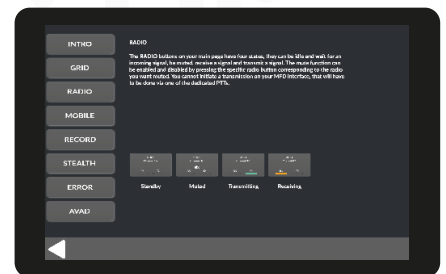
INTRO
GRID
RADIO
MOBILE
RECORD
STEALTH
ERROR
AVAD

RADIO

The RADIO buttons on your main page have four states, they can be idle and wait for an incoming signal, be muted, receive a signal and transmit a signal. The mute function can be enabled and disabled by pressing the specific radio button corresponding to the radio you want muted. You cannot initiate a transmission on your MFD interface, that will have to be done via one of the dedicated PTTs.

Standby
Muted
Transmitting
Receiving